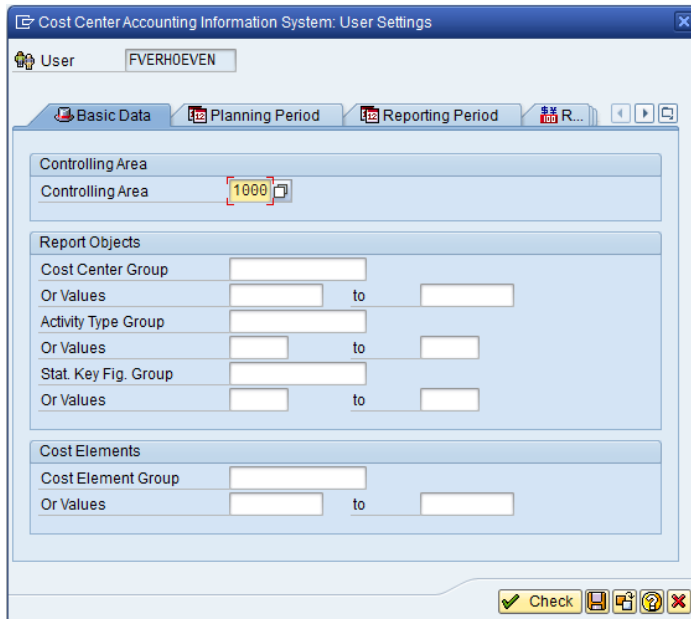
Cost Center Accounting Information System: User Settings

User FVERHOEVEN

Basic Data | Planning Period | Reporting Period | R...

Controlling Area
Controlling Area 1000

Report Objects
Cost Center Group
Or Values to
Activity Type Group
Or Values to
Stat. Key Fig. Group
Or Values to

Cost Elements
Cost Element Group
Or Values to

Check